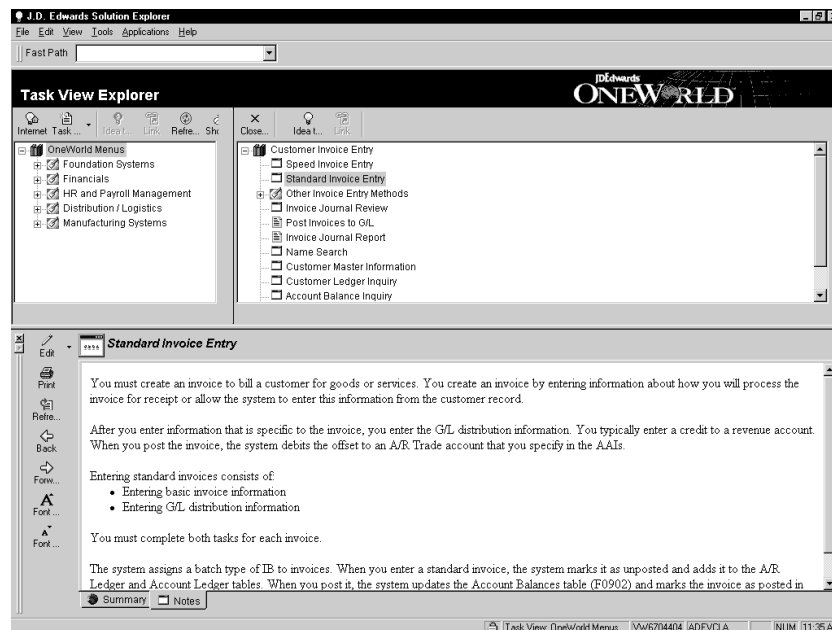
J.D. Edwards Solution Explorer
File Edit View Tools Applications Help
Fast Path
Task View Explorer
JDEdwards ONEWORLD
Internet Task ... Idea t... Link Refre... Sh
Close... Idea t... Link
OneWorld Menus
Foundation Systems
Financials
HR and Payroll Management
Distribution / Logistics
Manufacturing Systems
Customer Invoice Entry
Speed Invoice Entry
Standard Invoice Entry
Other Invoice Entry Methods
Invoice Journal Review
Post Invoices to G/L
Invoice Journal Report
Name Search
Customer Master Information
Customer Ledger Inquiry
Account Balance Inquiry
Edit
Print
Refre...
Back
Forw...
Font ...
Font ...
Standard Invoice Entry

You must create an invoice to bill a customer for goods or services. You create an invoice by entering information about how you will process the invoice for receipt or allow the system to enter this information from the customer record.

After you enter information that is specific to the invoice, you enter the G/L distribution information. You typically enter a credit to a revenue account. When you post the invoice, the system debits the offset to an A/R Trade account that you specify in the AAIs.

Entering standard invoices consists of:
• Entering basic invoice information
• Entering G/L distribution information

You must complete both tasks for each invoice.

The system assigns a batch type of IB to invoices. When you enter a standard invoice, the system marks it as unposted and adds it to the A/R Ledger and Account Ledger tables. When you post it, the system updates the Account Balances table (F0902) and marks the invoice as posted in

Summary Notes
Task View: OneWorld Menus VW6704404 ADEVCLA NUM 11:35 A